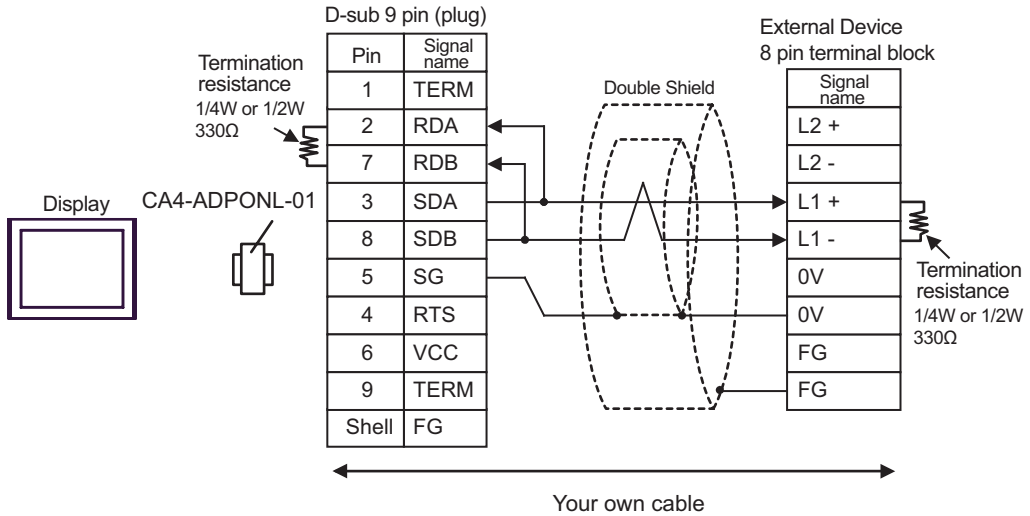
D-sub 9 pin (plug)

| Pin | Signal name |
|---|---|
| 1 | TERM |
| 2 | RDA |
| 7 | RDB |
| 3 | SDA |
| 8 | SDB |
| 5 | SG |
| 4 | RTS |
| 6 | VCC |
| 9 | TERM |
| Shell | FG |

Termination resistance
1/4W or 1/2W
330Ω

Display

CA4-ADPONL-01

Double Shield

External Device
8 pin terminal block

| Signal name |
|---|
| L2 + |
| L2 - |
| L1 + |
| L1 - |
| 0V |
| 0V |
| FG |
| FG |

Termination resistance
1/4W or 1/2W
330Ω

Your own cable